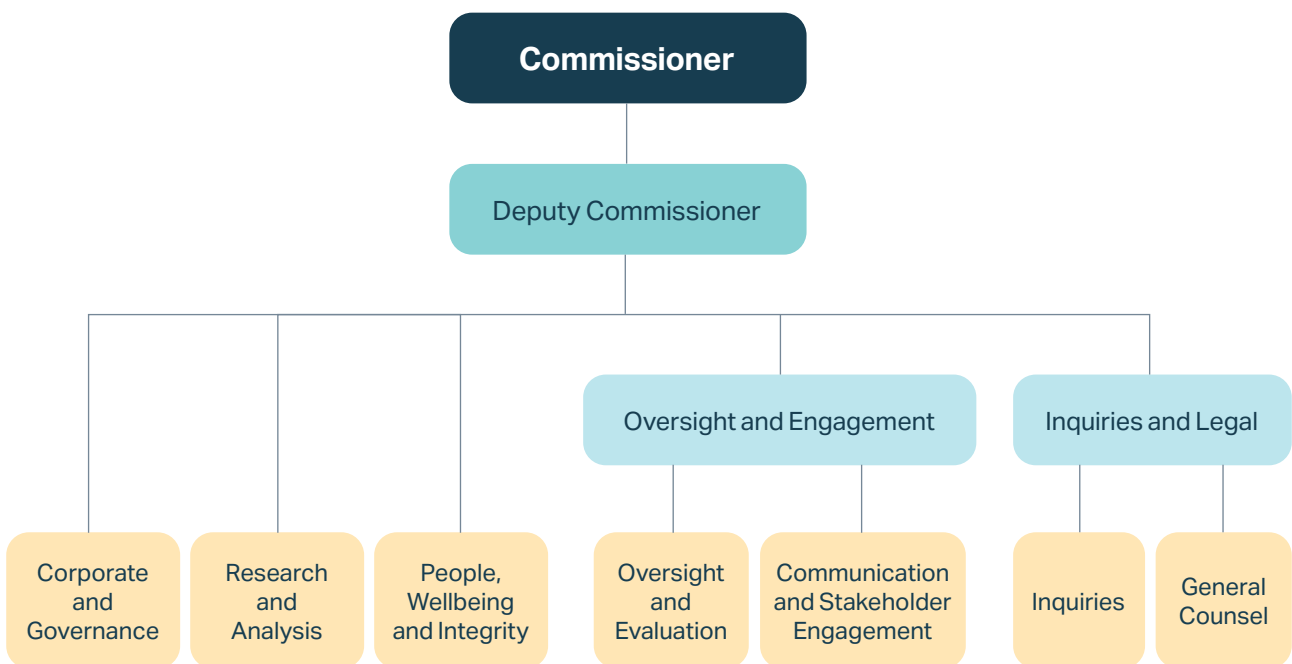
Commissioner

Deputy Commissioner

Oversight and Engagement

Inquiries and Legal

Corporate and Governance

Research and Analysis

People, Wellbeing and Integrity

Oversight and Evaluation

Communication and Stakeholder Engagement

Inquiries

General Counsel